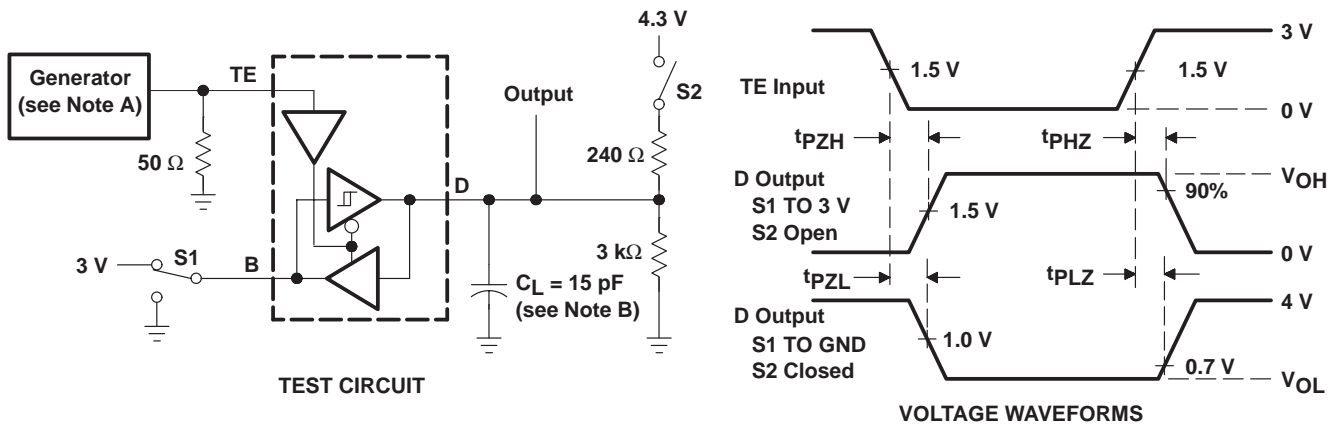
Generator (see Note A)

TE

50 Ω

3 V

S1

B

D

Output

4.3 V

S2

240 Ω

3 kΩ

$C_L$ = 15 pF (see Note B)

TEST CIRCUIT

TE Input

1.5 V

1.5 V

3 V

0 V

$t_{PZH}$

$t_{PHZ}$

D Output
S1 TO 3 V
S2 Open

1.5 V

90%

$V_{OH}$

0 V

$t_{PZL}$

$t_{PLZ}$

4 V

D Output
S1 TO GND
S2 Closed

1.0 V

0.7 V

$V_{OL}$

VOLTAGE WAVEFORMS